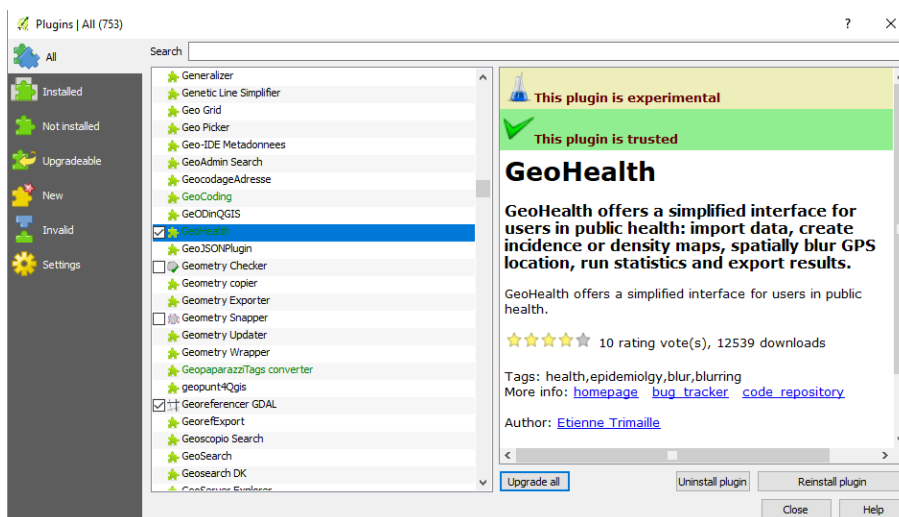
Plugins | All (753)

?

All
Installed
Not installed
Upgradeable
New
Invalid
Settings

Search

Generalizer
Genetic Line Simplifier
Geo Grid
Geo Picker
Geo-IDE Metadonnees
GeoAdmin Search
GeocodageAdresse
GeoCoding
GeODinQGIS
GeoHealth
GeoJSONPlugin
Geometry Checker
Geometry copier
Geometry Exporter
Geometry Snapper
Geometry Updater
Geometry Wrapper
GeopaparazziTags converter
geopunt4Qgis
Georeferencer GDAL
GeorefExport
Geoscopio Search
GeoSearch
Geosearch DK
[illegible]

This plugin is experimental

This plugin is trusted

GeoHealth

GeoHealth offers a simplified interface for users in public health: import data, create incidence or density maps, spatially blur GPS location, run statistics and export results.

GeoHealth offers a simplified interface for users in public health.

10 rating vote(s), 12539 downloads

Tags: health,epidemiolgy,blur,blurring
More info: homepage bug tracker code repository

Author: Etienne Trimaille

Upgrade all
Uninstall plugin
Reinstall plugin
Close
Help